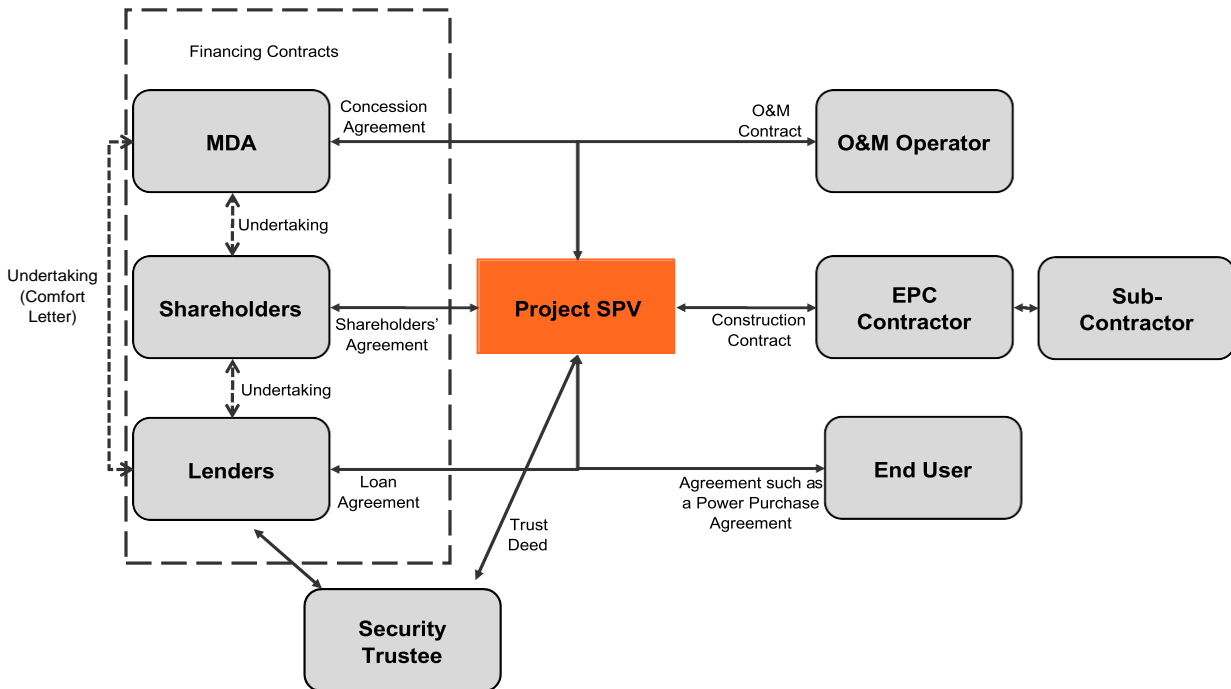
Financing Contracts

MDA

Concession Agreement

O&M Contract

O&M Operator

Undertaking

Undertaking (Comfort Letter)

Shareholders

Shareholders' Agreement

Project SPV

Construction Contract

EPC Contractor

Sub-Contractor

Undertaking

Lenders

Loan Agreement

Agreement such as a Power Purchase Agreement

End User

Trust Deed

Security Trustee